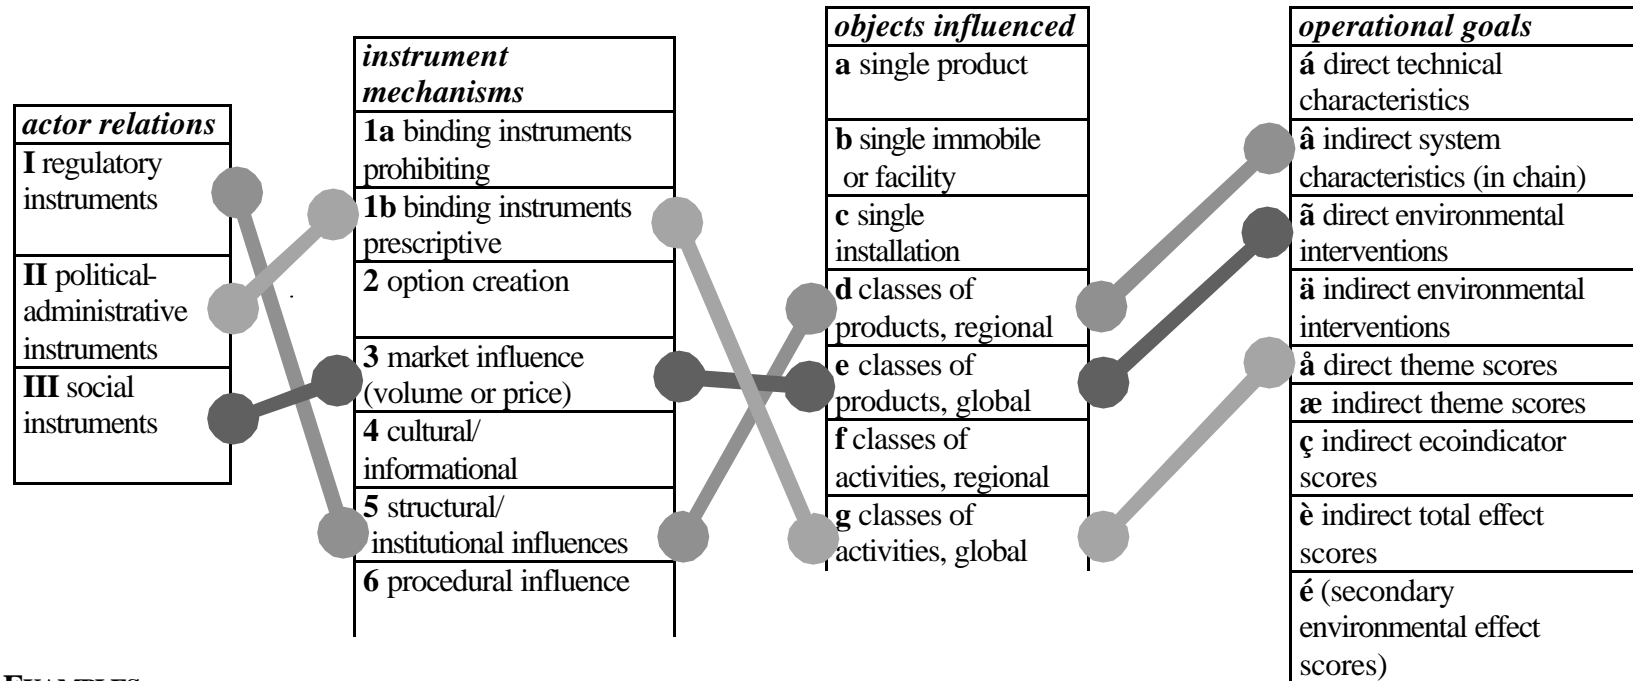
| actor relations |
|---|
| I regulatory instruments |
| II political-administrative instruments |
| III social instruments |

| instrument mechanisms |
|---|
| 1a binding instruments prohibiting |
| 1b binding instruments prescriptive |
| 2 option creation |
| 3 market influence (volume or price) |
| 4 cultural/ informational |
| 5 structural/ institutional influences |
| 6 procedural influence |

| objects influenced |
|---|
| a single product |
| b single immobile or facility |
| c single installation |
| d classes of products, regional |
| e classes of products, global |
| f classes of activities, regional |
| g classes of activities, global |

| operational goals |
|---|
| á direct technical characteristics |
| â indirect system characteristics (in chain) |
| ã direct environmental interventions |
| ä indirect environmental interventions |
| å direct theme scores |
| æ indirect theme scores |
| ç indirect ecoindicator scores |
| è indirect total effect scores |
| é (secondary environmental effect scores) |

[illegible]